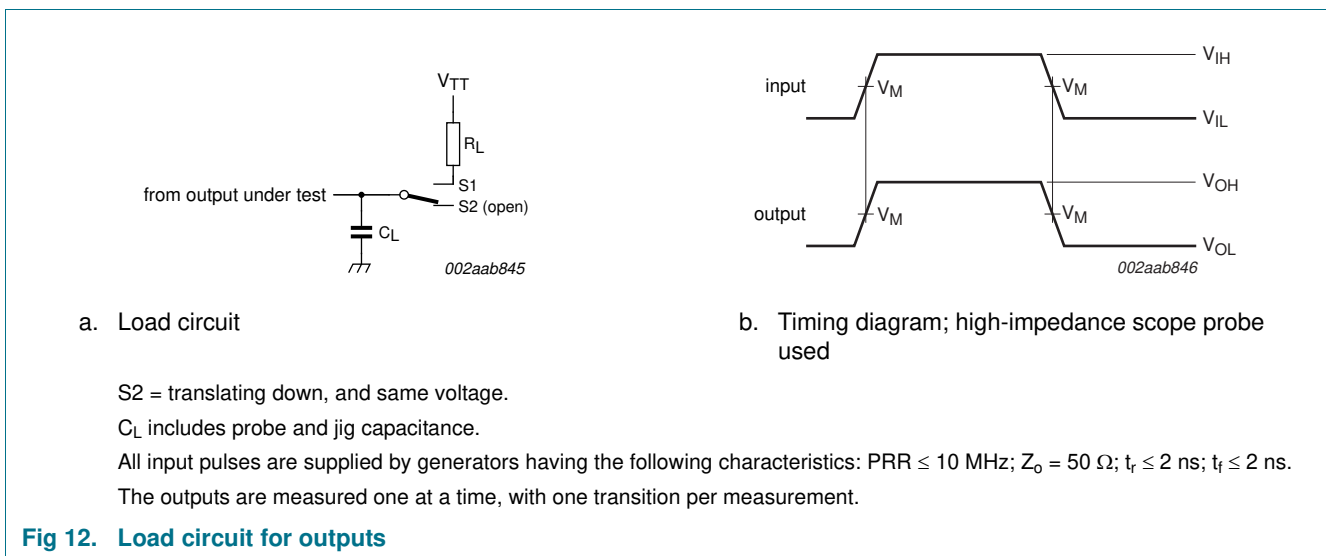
$V_{TT}$

$R_L$

S1

from output under test

S2 (open)

$C_L$

002aab845

input

$V_M$

$V_M$

$V_{IH}$

$V_{IL}$

output

$V_M$

$V_M$

$V_{OH}$

$V_{OL}$

002aab846

a. Load circuit

b. Timing diagram; high-impedance scope probe used

S2 = translating down, and same voltage.

$C_L$ includes probe and jig capacitance.

All input pulses are supplied by generators having the following characteristics: PRR $\leq$ 10 MHz; $Z_o$ = 50 $\Omega$; $t_r \leq$ 2 ns; $t_f \leq$ 2 ns.

The outputs are measured one at a time, with one transition per measurement.

Fig 12. Load circuit for outputs